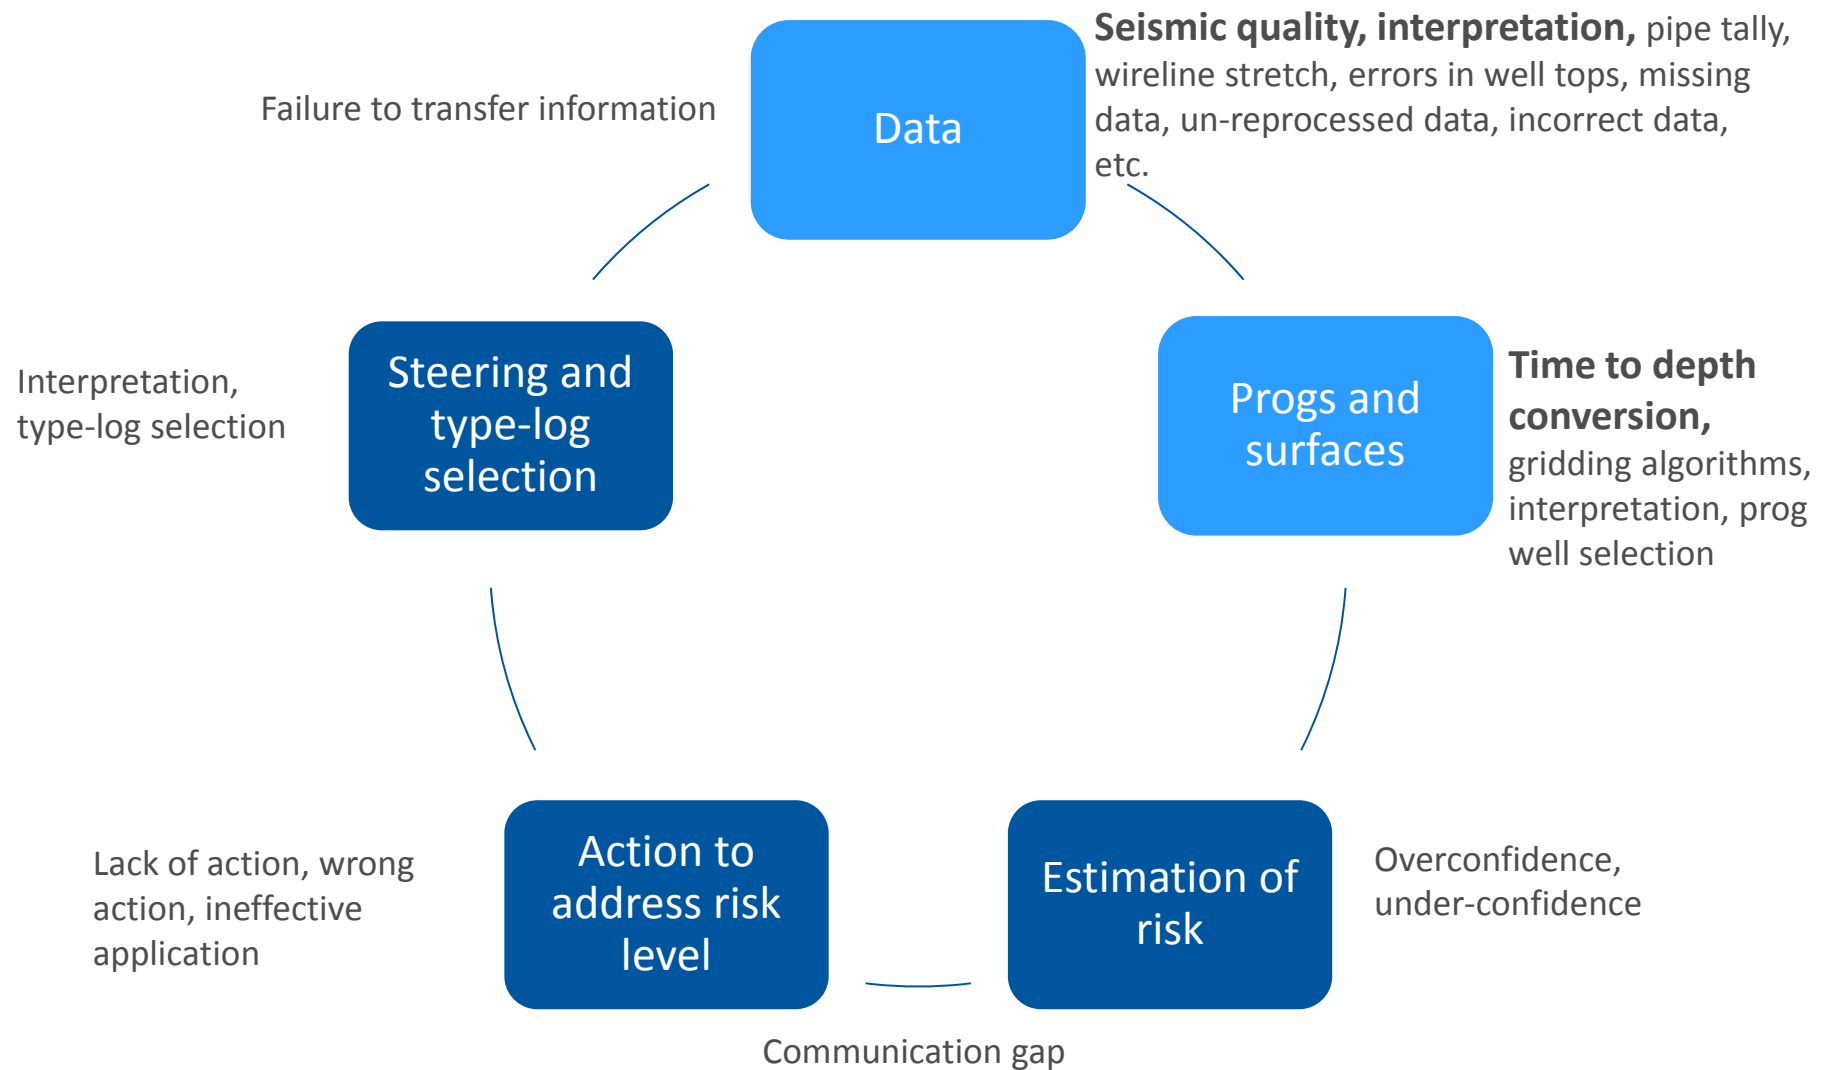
Failure to transfer information

Data

Seismic quality, interpretation, pipe tally, wireline stretch, errors in well tops, missing data, un-reprocessed data, incorrect data, etc.

Interpretation, type-log selection

Steering and type-log selection

Progs and surfaces

Time to depth conversion, gridding algorithms, interpretation, prog well selection

Lack of action, wrong action, ineffective application

Action to address risk level

Estimation of risk

Overconfidence, under-confidence

Communication gap